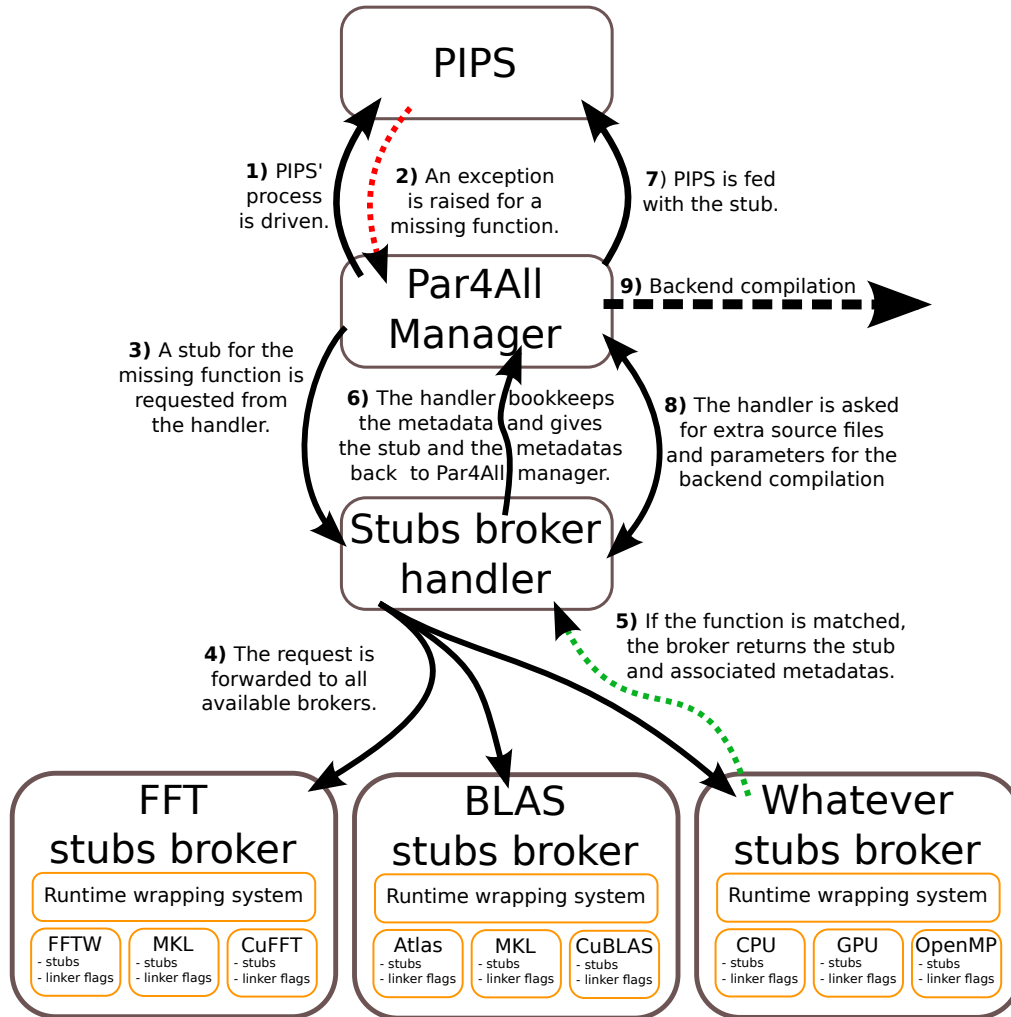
PIPS

1) PIPS' process is driven.

2) An exception is raised for a missing function.

7) PIPS is fed with the stub.

Par4All Manager

9) Backend compilation

3) A stub for the missing function is requested from the handler.

6) The handler bookkeeps the metadata and gives the stub and the metadatas back to Par4All manager.

8) The handler is asked for extra source files and parameters for the backend compilation

Stubs broker handler

4) The request is forwarded to all available brokers.

5) If the function is matched, the broker returns the stub and associated metadatas.

FFT stubs broker

Runtime wrapping system

FFTW
- stubs
- linker flags

MKL
- stubs
- linker flags

CuFFT
- stubs
- linker flags

BLAS stubs broker

Runtime wrapping system

Atlas
- stubs
- linker flags

MKL
- stubs
- linker flags

CuBLAS
- stubs
- linker flags

Whatever stubs broker

Runtime wrapping system

CPU
- stubs
- linker flags

GPU
- stubs
- linker flags

OpenMP
- stubs
- linker flags